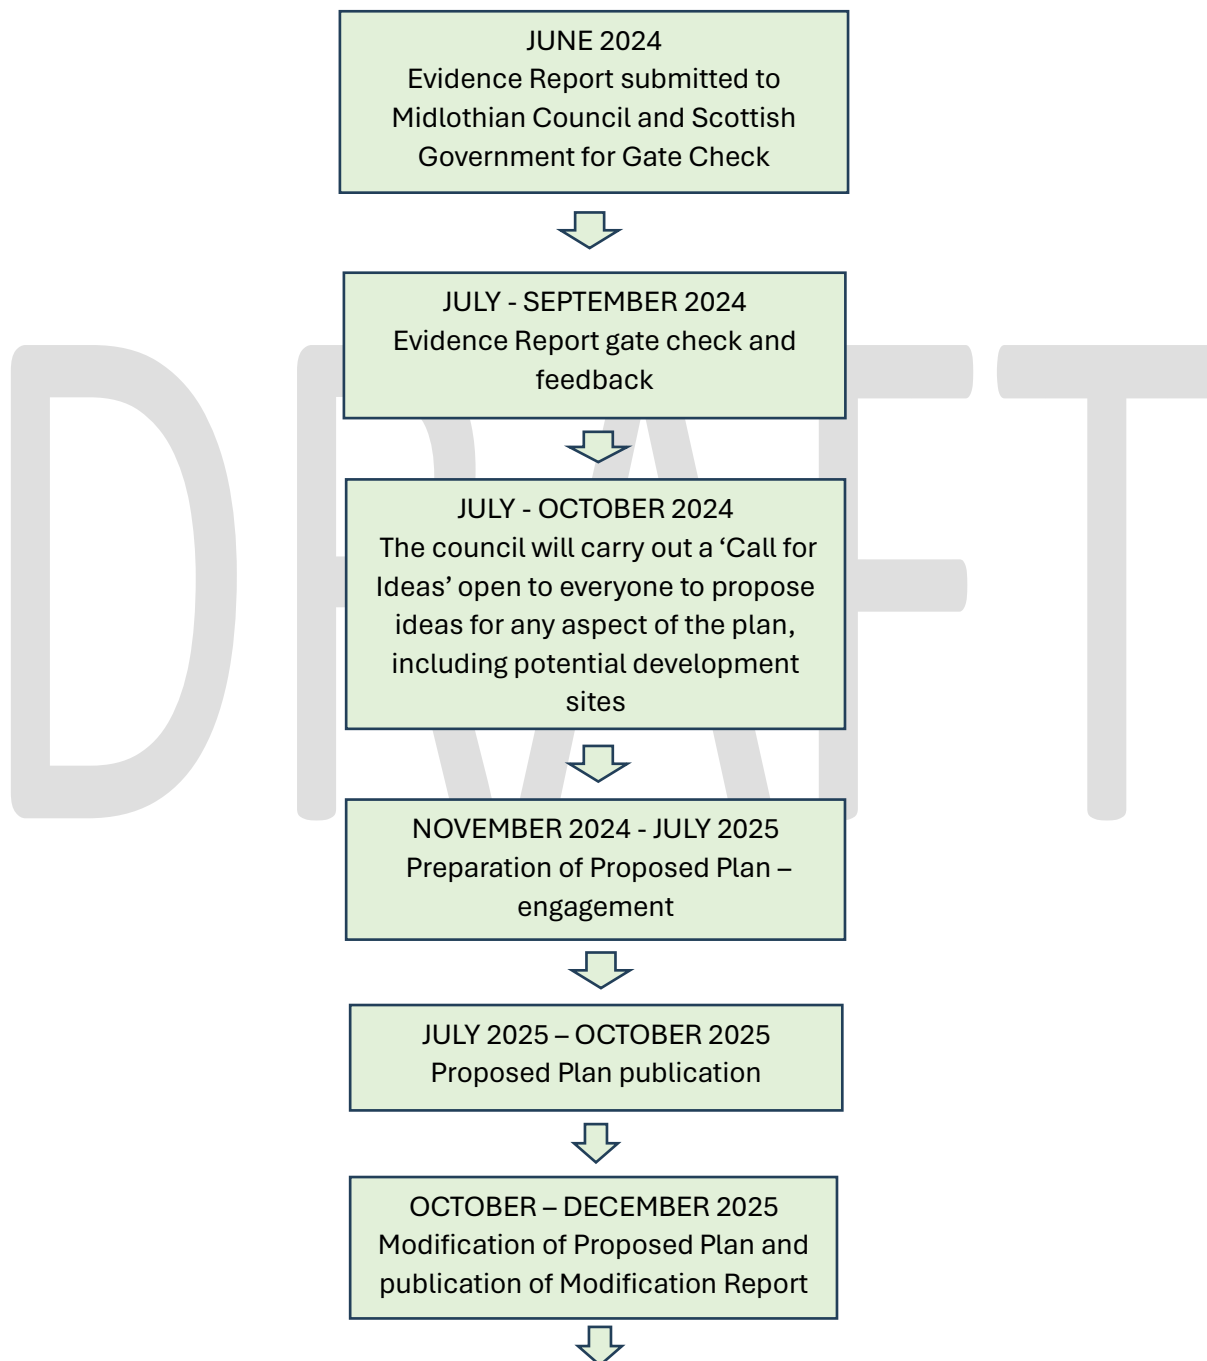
JUNE 2024
Evidence Report submitted to Midlothian Council and Scottish Government for Gate Check

JULY - SEPTEMBER 2024
Evidence Report gate check and feedback

JULY - OCTOBER 2024
The council will carry out a 'Call for Ideas' open to everyone to propose ideas for any aspect of the plan, including potential development sites

NOVEMBER 2024 - JULY 2025
Preparation of Proposed Plan – engagement

JULY 2025 – OCTOBER 2025
Proposed Plan publication

OCTOBER – DECEMBER 2025
Modification of Proposed Plan and publication of Modification Report

DRAFT